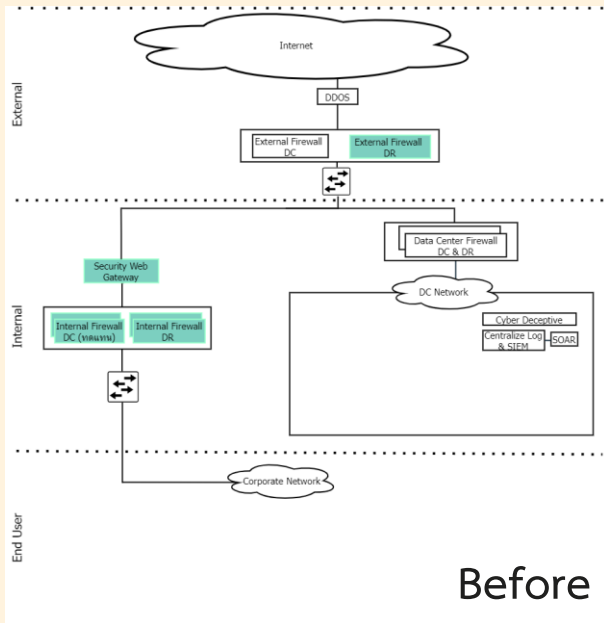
External

Internet

DDOS

External Firewall DC

External Firewall DR

Internal

Security Web Gateway

Internal Firewall DC (ทดแทน)

Internal Firewall DR

Data Center Firewall DC & DR

DC Network

Cyber Deceptive

Centralize Log & SIEM

SOAR

End User

Corporate Network

Before